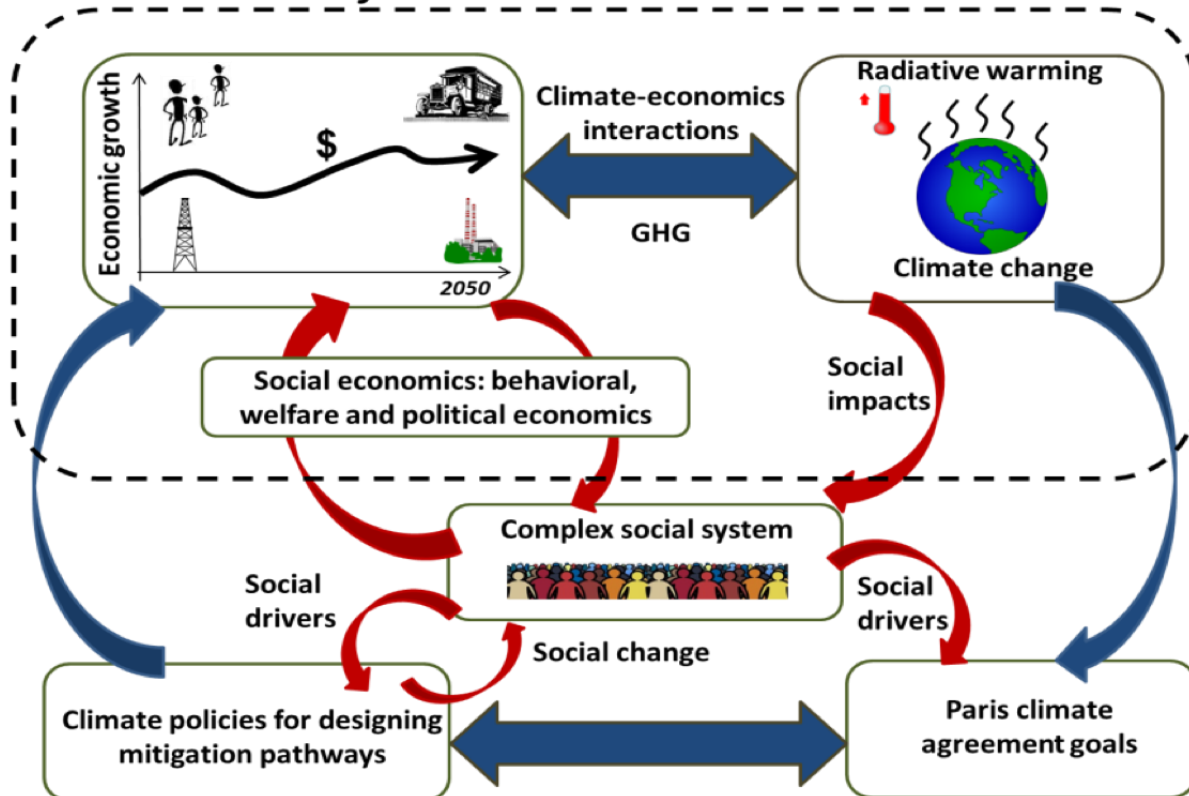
Economic growth

$

2050

Climate-economics interactions

GHG

Radiative warming

Climate change

Social economics: behavioral, welfare and political economics

Social impacts

Complex social system

Social drivers

Social change

Social drivers

Climate policies for designing mitigation pathways

Paris climate agreement goals